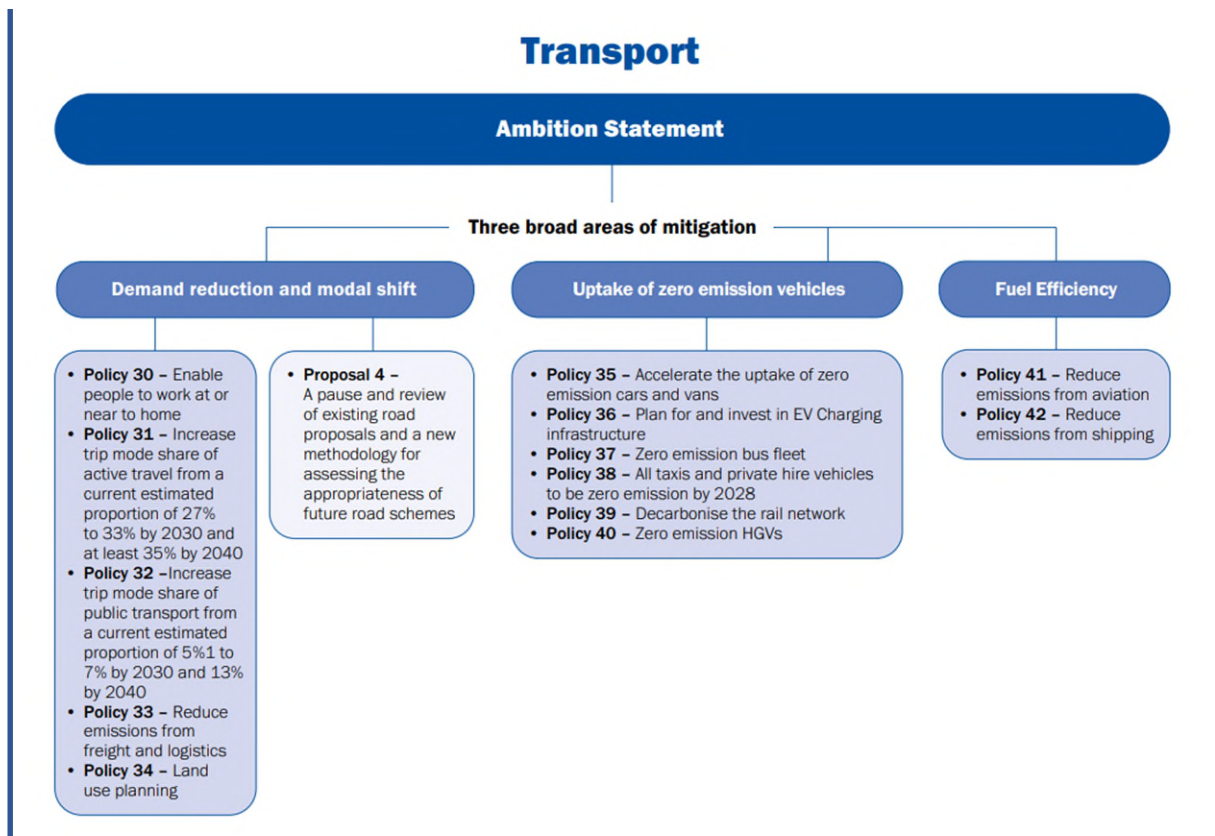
Transport

Ambition Statement

Three broad areas of mitigation

Demand reduction and modal shift

- **Policy 30 –** Enable people to work at or near to home
- **Policy 31 –** Increase trip mode share of active travel from a current estimated proportion of 27% to 33% by 2030 and at least 35% by 2040
- **Policy 32 –**Increase trip mode share of public transport from a current estimated proportion of 5%1 to 7% by 2030 and 13% by 2040
- **Policy 33 –** Reduce emissions from freight and logistics
- **Policy 34 –** Land use planning

- **Proposal 4 –** A pause and review of existing road proposals and a new methodology for assessing the appropriateness of future road schemes

Uptake of zero emission vehicles

- **Policy 35 –** Accelerate the uptake of zero emission cars and vans
- **Policy 36 –** Plan for and invest in EV Charging infrastructure
- **Policy 37 –** Zero emission bus fleet
- **Policy 38 –** All taxis and private hire vehicles to be zero emission by 2028
- **Policy 39 –** Decarbonise the rail network
- **Policy 40 –** Zero emission HGVs

Fuel Efficiency

- **Policy 41 –** Reduce emissions from aviation
- **Policy 42 –** Reduce emissions from shipping